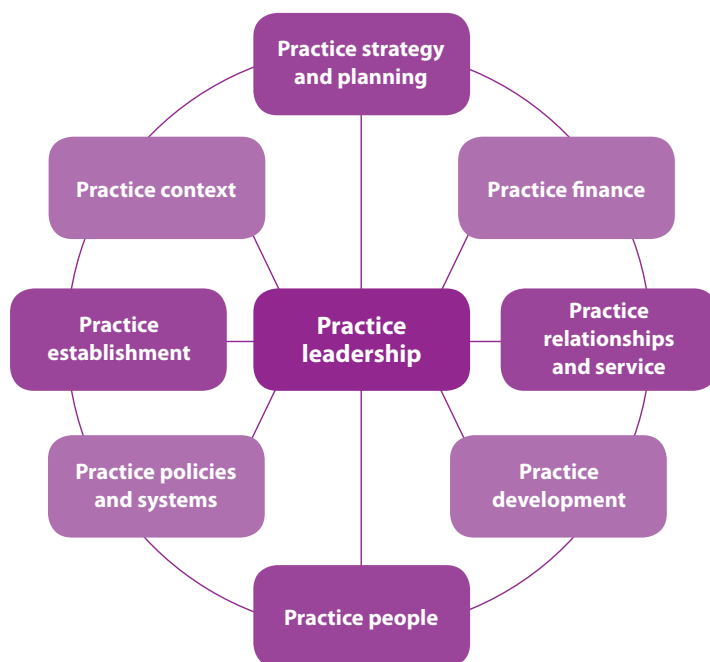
Practice strategy and planning

Practice context

Practice finance

Practice establishment

Practice leadership

Practice relationships and service

Practice policies and systems

Practice development

Practice people